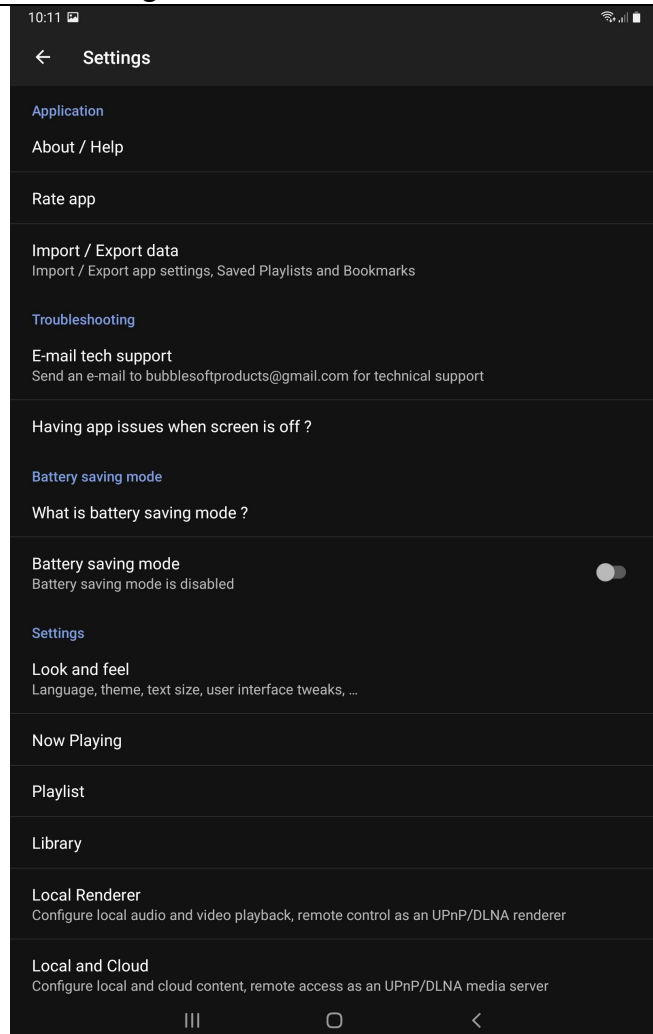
10:11

← Settings

Application

About / Help

Rate app

Import / Export data
Import / Export app settings, Saved Playlists and Bookmarks

Troubleshooting

E-mail tech support
Send an e-mail to bubblesoftproducts@gmail.com for technical support

Having app issues when screen is off ?

Battery saving mode

What is battery saving mode ?

Battery saving mode
Battery saving mode is disabled

Settings

Look and feel
Language, theme, text size, user interface tweaks, ...

Now Playing

Playlist

Library

Local Renderer
Configure local audio and video playback, remote control as an UPnP/DLNA renderer

Local and Cloud
Configure local and cloud content, remote access as an UPnP/DLNA media server